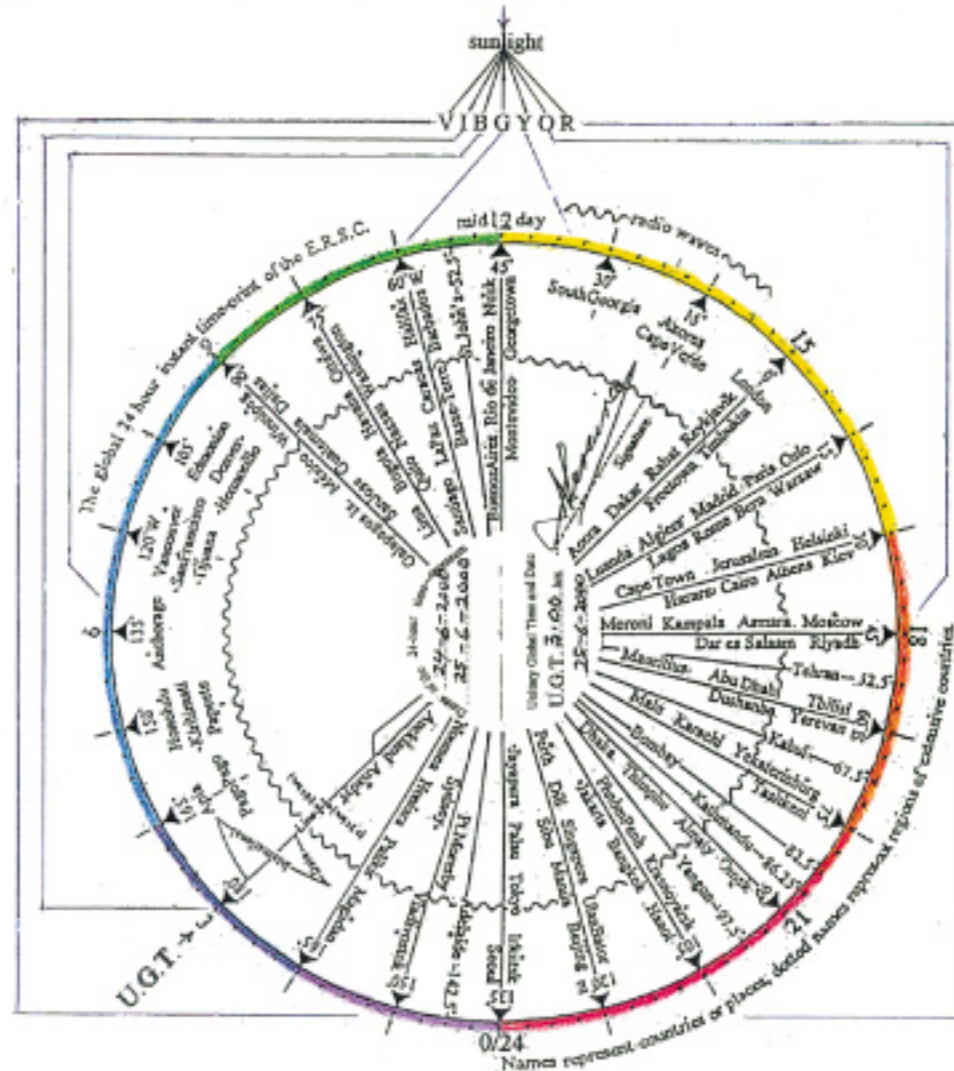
sunlight

V I B G Y O R

mid12 day

radio waves

The Global 24 hour instant time-orint of the E.R.S.C.

60°W Halifax Caracas Barbados St. John's-52.5

45° Buenos Aires Rio de Janeiro Nuuk Montevideo Georgetown

30° South Georgia

15° Azores Cape Verde

15

London

Accra Dakar Rabat Reykjavik Freetown Kinshasa

Luanda Algiers Madrid Paris Oslo Lagos Rome Bern Warsaw

Cape Town Jerusalem Helsinki Harare Cairo Athens Kiev

Moroni Kampala Asmara Moscow Dar es Salaam Riyadh

Tehran-52.5

Mauritius Abu Dhabi Tbilisi Dushanbe Yerevan

Kabul-67.5

Male Karachi Yekaterinburg Tashkent

Bombay

Kathmandu-86.25

Dhaka Thimphu Almaty Omsk

Yangon-97.5

Phnom Penh Krasnoyarsk Jakarta Bangkok Hanoi

Perth Dili Singapore Ulaanbaatar Sibu Manila Beijing

Jayapura Palau Tokyo Irkutsk Seoul

Adelaide-142.5

Vladivostok

PNMoresby Sydney

Noumea Honiara Palikir Magadan

Auckland Anadyr

Pago Pago

Honolulu Kiribati Papeete

135 Anchorage

120°W Vancouver San Francisco Tijuana

105 Edmonton Denver Hermosillo

Galapagos Is. Mexico Guatemala Dallas Winnipeg

Lima Bogota Havana Quito Nassau Washington Ottawa

Santiago La Paz Panama Caracas

25-6-2000

24-6-2000

U.G.T. 3:00 hrs 25-6-2000

Unitary Global Time and Date

6

9

3

18

21

U.G.T. → 3

0/24

Names represent countries or places, dotted names represent regions of extensive countries